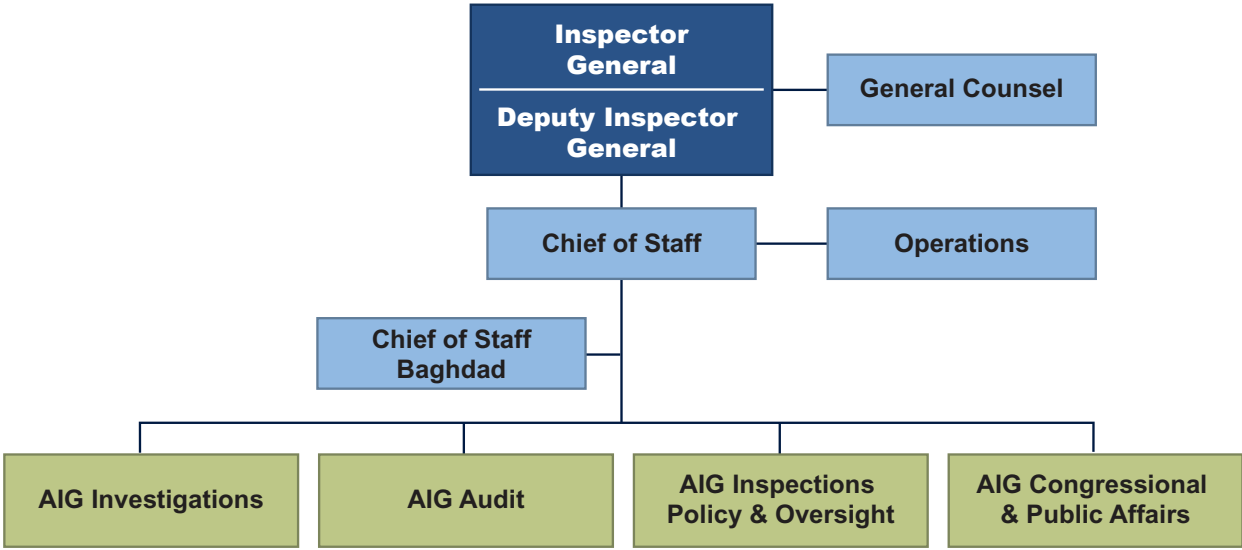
Inspector General

Deputy Inspector General

General Counsel

Chief of Staff

Operations

Chief of Staff Baghdad

AIG Investigations

AIG Audit

AIG Inspections Policy & Oversight

AIG Congressional & Public Affairs